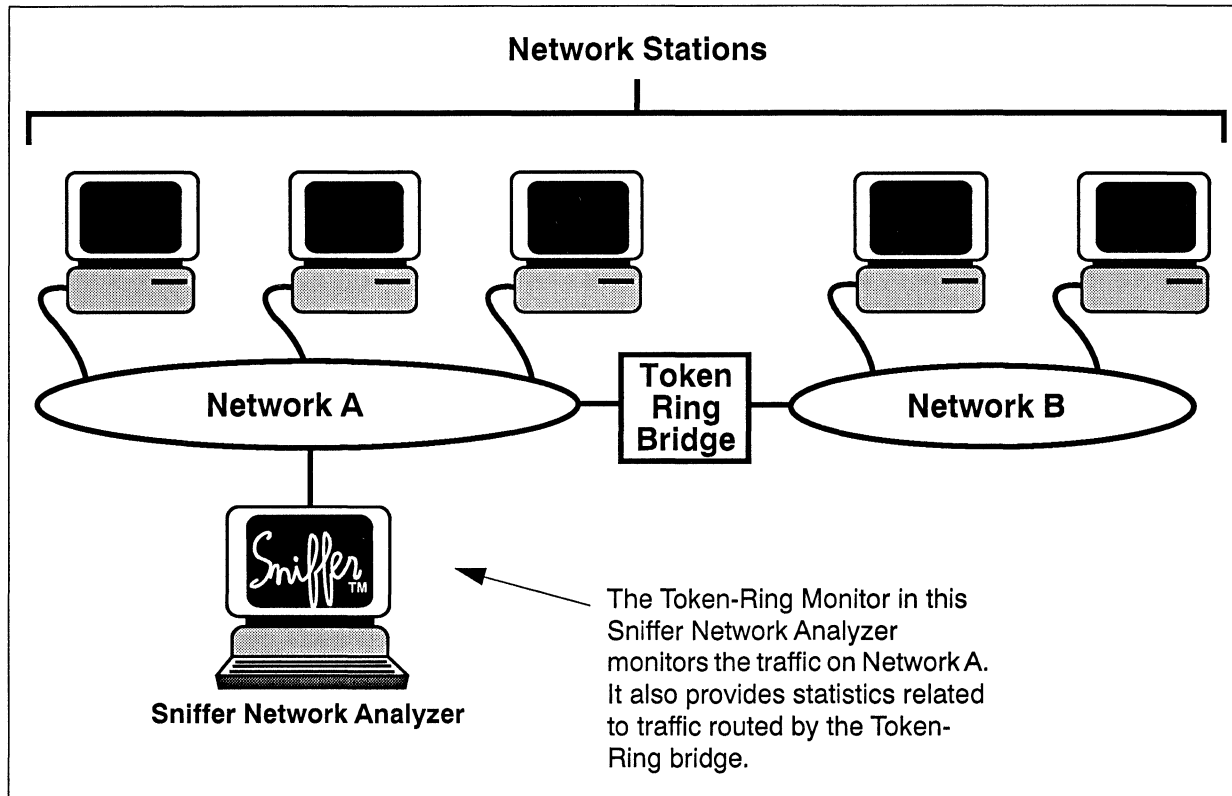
Network Stations

Network A

Token Ring Bridge

Network B

Sniffer TM

Sniffer Network Analyzer

The Token-Ring Monitor in this Sniffer Network Analyzer monitors the traffic on Network A. It also provides statistics related to traffic routed by the Token-Ring bridge.